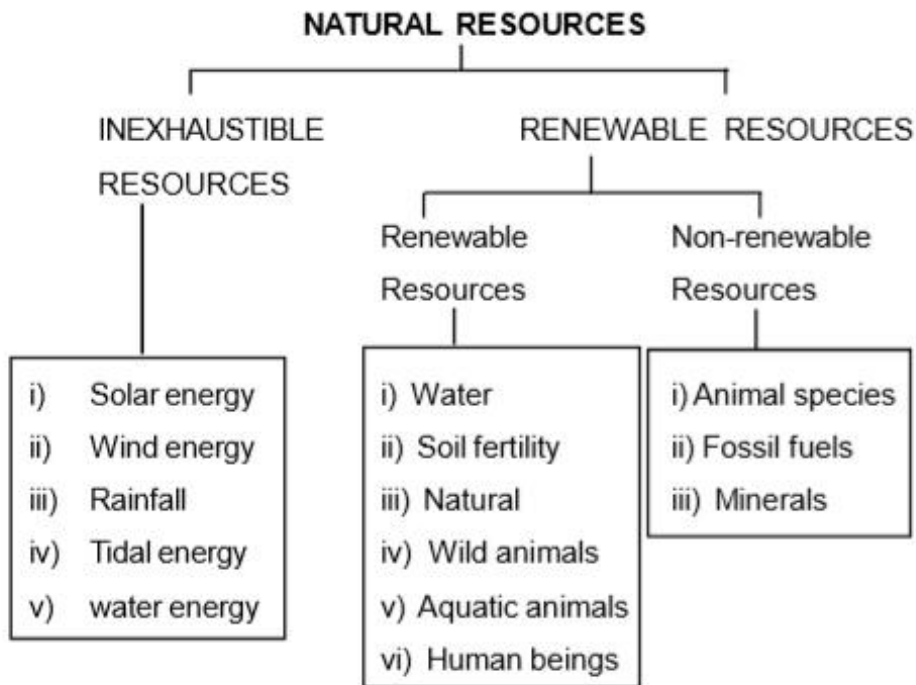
NATURAL RESOURCES

INEXHAUSTIBLE RESOURCES

RENEWABLE RESOURCES

Renewable Resources

Non-renewable Resources

i) Solar energy
ii) Wind energy
iii) Rainfall
iv) Tidal energy
v) water energy

i) Water
ii) Soil fertility
iii) Natural
iv) Wild animals
v) Aquatic animals
vi) Human beings

i) Animal species
ii) Fossil fuels
iii) Minerals